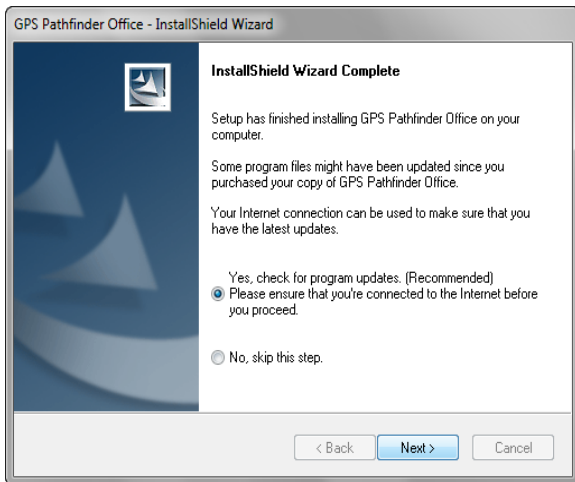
GPS Pathfinder Office - InstallShield Wizard

InstallShield Wizard Complete

Setup has finished installing GPS Pathfinder Office on your computer.

Some program files might have been updated since you purchased your copy of GPS Pathfinder Office.

Your Internet connection can be used to make sure that you have the latest updates.

Yes, check for program updates. (Recommended) Please ensure that you're connected to the Internet before you proceed.

No, skip this step.

< Back
Next >
Cancel